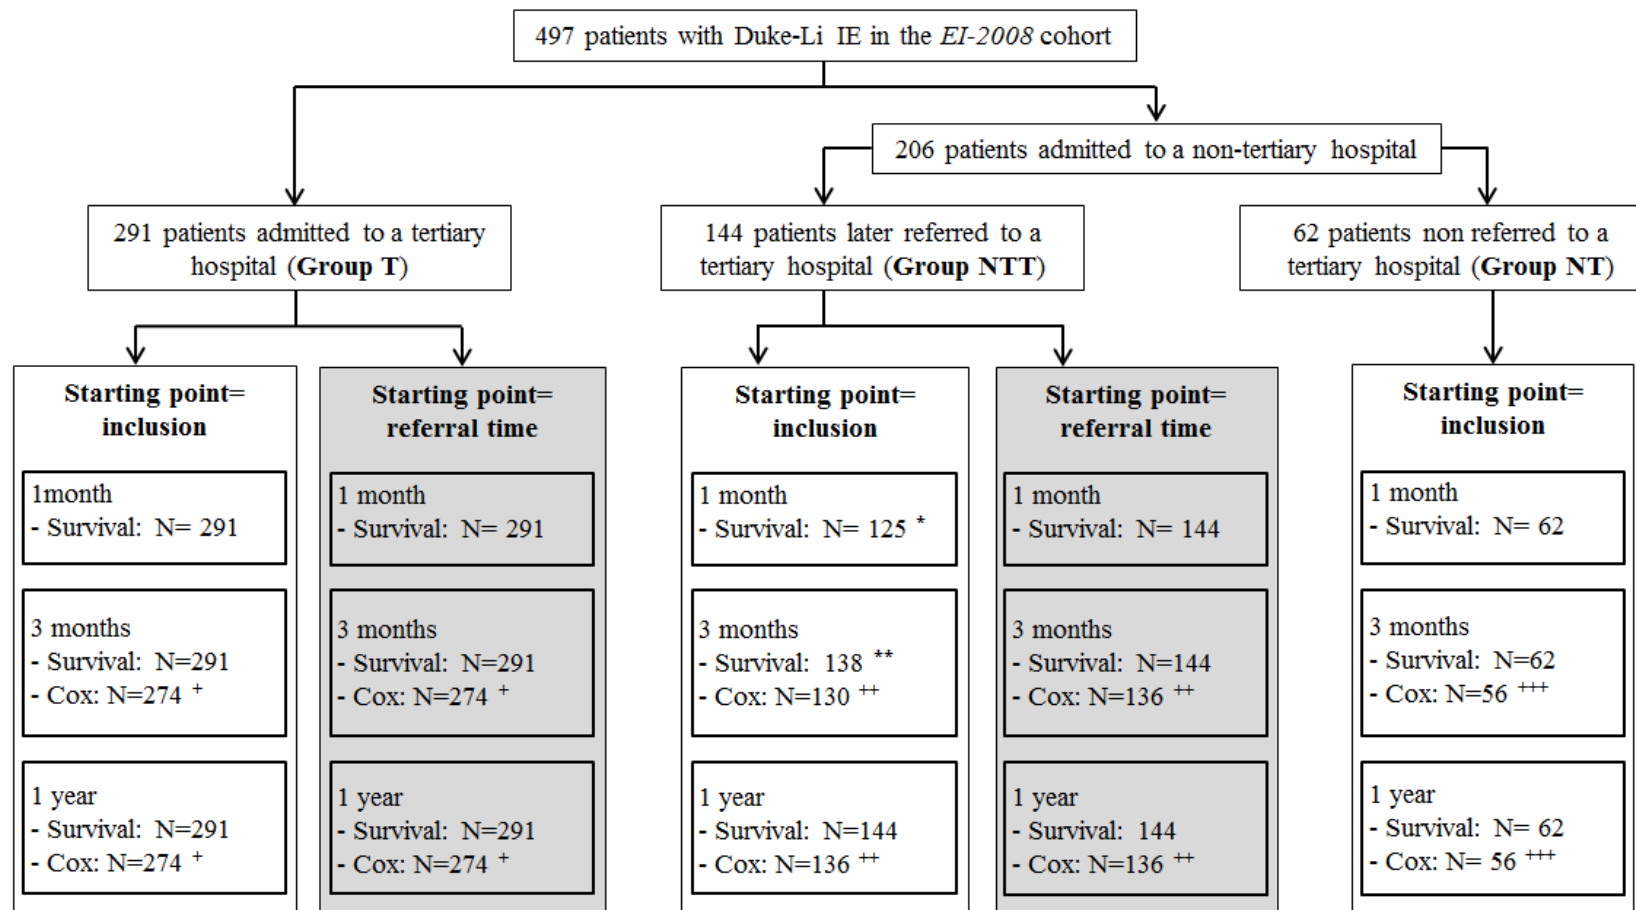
497 patients with Duke-Li IE in the *EI-2008* cohort

206 patients admitted to a non-tertiary hospital

291 patients admitted to a tertiary hospital (**Group T**)

144 patients later referred to a tertiary hospital (**Group NTT**)

62 patients non referred to a tertiary hospital (**Group NT**)

**Starting point= inclusion**

1month
- Survival: N= 291

3 months
- Survival: N=291
- Cox: N=274 $^{+}$

1 year
- Survival: N=291
- Cox: N=274 $^{+}$

**Starting point= referral time**

1 month
- Survival: N= 291

3 months
- Survival: N=291
- Cox: N=274 $^{+}$

1 year
- Survival: N=291
- Cox: N=274 $^{+}$

**Starting point= inclusion**

1 month
- Survival: N= 125 $^{*}$

3 months
- Survival: 138 $^{**}$
- Cox: N=130 $^{++}$

1 year
- Survival: N=144
- Cox: N=136 $^{++}$

**Starting point= referral time**

1 month
- Survival: N= 144

3 months
- Survival: N=144
- Cox: N=136 $^{++}$

1 year
- Survival: 144
- Cox: N=136 $^{++}$

**Starting point= inclusion**

1 month
- Survival: N= 62

3 months
- Survival: N=62
- Cox: N=56 $^{+++}$

1 year
- Survival: N= 62
- Cox: N= 56 $^{+++}$